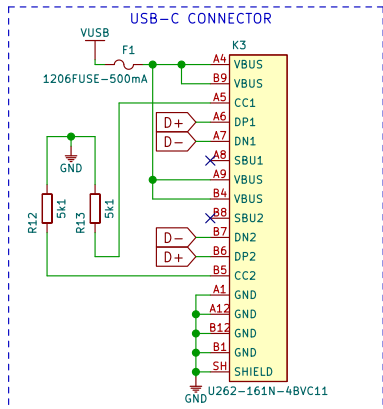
USB-C CONNECTOR

VUSB

F1

1206FUSE-500mA

K3

A4 VBUS
B9 VBUS
A5 CC1
A6 DP1
A7 DN1
A8 SBU1
A9 VBUS
B4 VBUS
B8 SBU2
B7 DN2
B6 DP2
B5 CC2
A1 GND
A12 GND
B12 GND
B1 GND
SH SHIELD

D+
D−
D−
D+

GND

R12 5k1

R13 5k1

GND

U262-161N-4BVC11